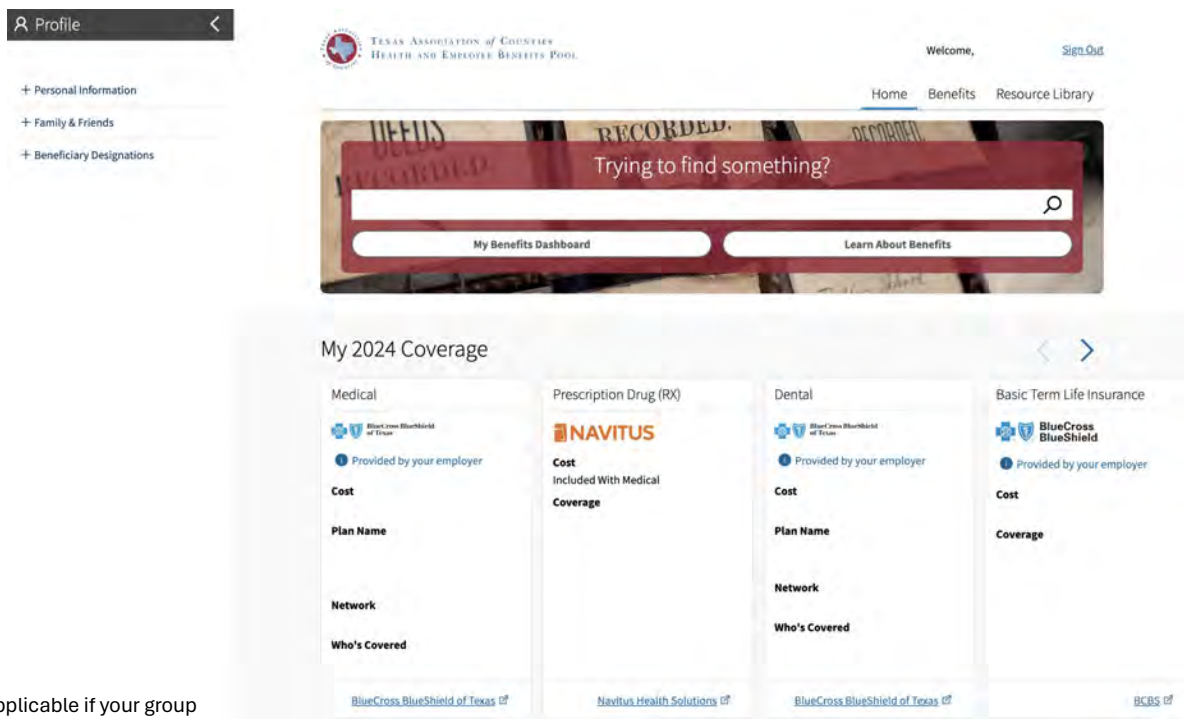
Profile

+ Personal Information
+ Family & Friends
+ Beneficiary Designations

Texas Association of Counties
Health and Employee Benefits Pool

Welcome,

Sign Out

Home Benefits Resource Library

DEEDS RECORDED RECORDED
RECORDED

Trying to find something?

My Benefits Dashboard

Learn About Benefits

My 2024 Coverage

Medical

BlueCross BlueShield of Texas

Provided by your employer

Cost

Plan Name

Network

Who's Covered

BlueCross BlueShield of Texas

Prescription Drug (RX)

NAVITUS

Cost
Included With Medical

Coverage

Navitus Health Solutions

Dental

BlueCross BlueShield of Texas

Provided by your employer

Cost

Plan Name

Network

Who's Covered

BlueCross BlueShield of Texas

Basic Term Life Insurance

BlueCross BlueShield

Provided by your employer

Cost

Coverage

BCBS

oplicable if your group